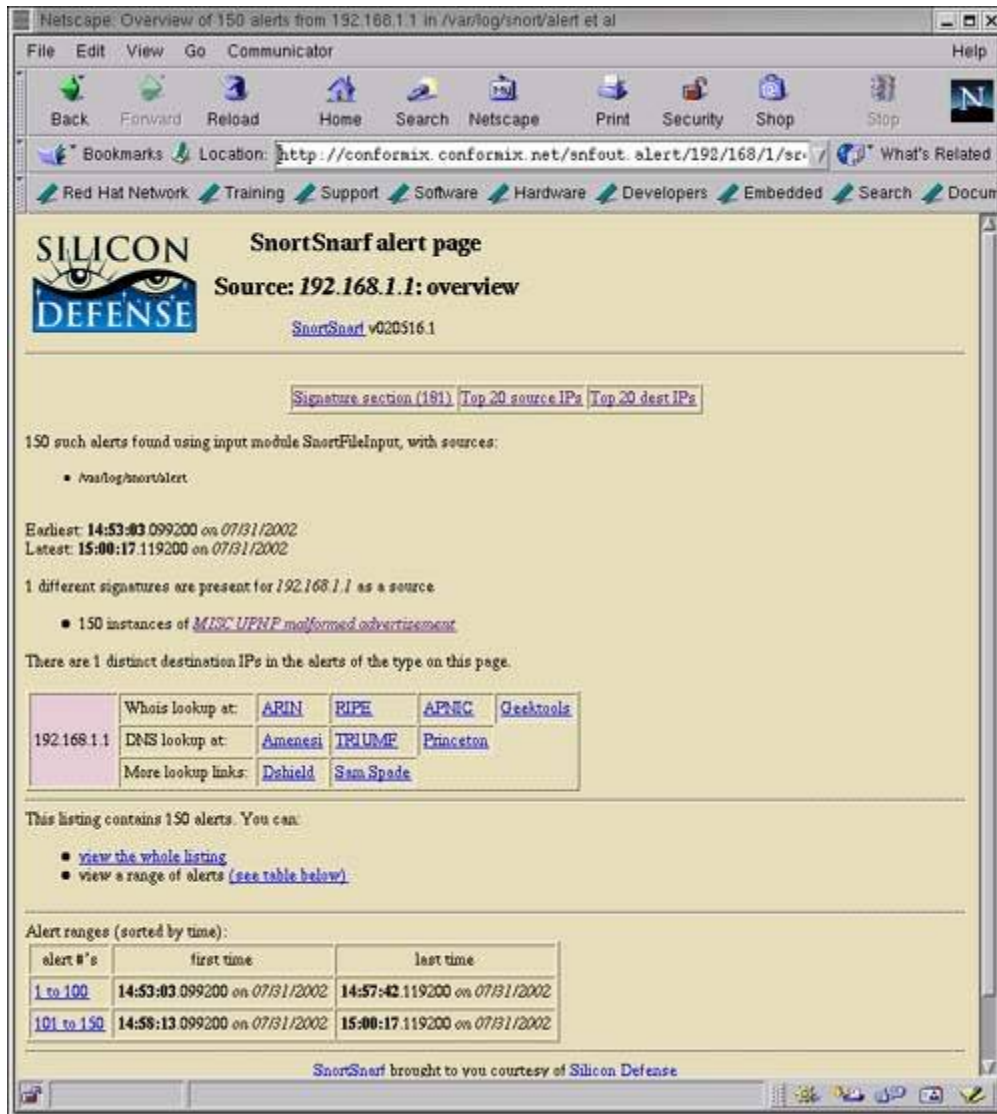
Netscape: Overview of 150 alerts from 192.168.1.1 in /var/log/snort/alert et al

File Edit View Go Communicator Help

Back Forward Reload Home Search Netscape Print Security Shop Stop

Bookmarks Location: http://conformix.conformix.net/snfout.alert/192/168/1/sr What's Related

Red Hat Network Training Support Software Hardware Developers Embedded Search Docum

SILICON DEFENSE

SnortSnarf alert page

Source: *192.168.1.1*: overview

SnortSnarf v020516.1

| Signature section (181) | Top 20 source IPs | Top 20 dest IPs |
|---|---|---|

150 such alerts found using input module SnortFileInput, with sources:

- /var/log/snort/alert

Earliest: **14:53:03**.099200 *on 07/31/2002*
Latest: **15:00:17**.119200 *on 07/31/2002*

1 different signatures are present for *192.168.1.1* as a source

- 150 instances of *MISC UPNP malformed advertisement*

There are 1 distinct destination IPs in the alerts of the type on this page.

| 192.168.1.1 | Whois lookup at: | ARIN | RIPE | APNIC | Geektools |
|---|---|---|---|---|---|
| | DNS lookup at: | Amenesi | TRIUMF | Princeton | |
| | More lookup links: | Dshield | Sam Spade | | |

This listing contains 150 alerts. You can:

- view the whole listing
- view a range of alerts (see table below)

Alert ranges (sorted by time):

| alert #'s | first time | last time |
|---|---|---|
| 1 to 100 | **14:53:03**.099200 *on 07/31/2002* | **14:57:42**.119200 *on 07/31/2002* |
| 101 to 150 | **14:58:13**.099200 *on 07/31/2002* | **15:00:17**.119200 *on 07/31/2002* |

SnortSnarf brought to you courtesy of Silicon Defense